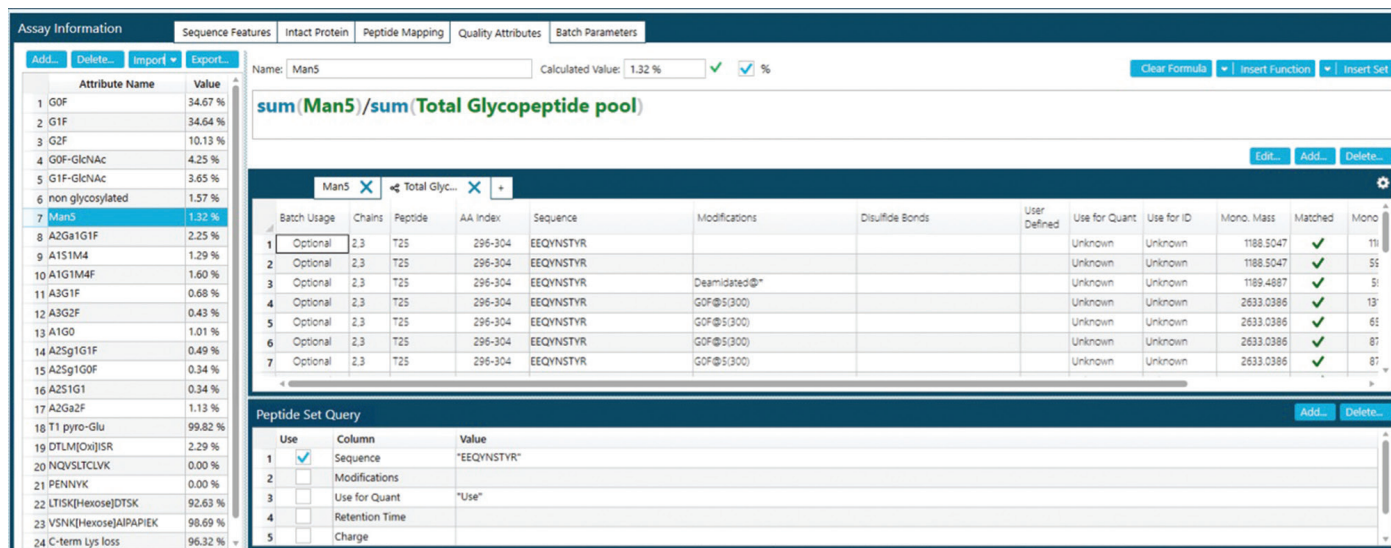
Assay Information

Sequence Features | Intact Protein | Peptide Mapping | Quality Attributes | Batch Parameters

Add... | Delete... | Import | Export...

| | Attribute Name | Value |
|---|---|---|
| 1 | G0F | 34.67 % |
| 2 | G1F | 34.64 % |
| 3 | G2F | 10.13 % |
| 4 | G0F-GlcNAc | 4.25 % |
| 5 | G1F-GlcNAc | 3.65 % |
| 6 | non glycosylated | 1.57 % |
| 7 | Man5 | 1.32 % |
| 8 | A2Ga1G1F | 2.25 % |
| 9 | A1S1M4 | 1.29 % |
| 10 | A1G1M4F | 1.60 % |
| 11 | A3G1F | 0.68 % |
| 12 | A3G2F | 0.43 % |
| 13 | A1G0 | 1.01 % |
| 14 | A2Sg1G1F | 0.49 % |
| 15 | A2Sg1G0F | 0.34 % |
| 16 | A2S1G1 | 0.34 % |
| 17 | A2Ga2F | 1.13 % |
| 18 | T1 pyro-Glu | 99.82 % |
| 19 | DTLM[Oxi]ISR | 2.29 % |
| 20 | NQVSLTCLVK | 0.00 % |
| 21 | PENNYK | 0.00 % |
| 22 | LTISK[Hexose]DTSK | 92.63 % |
| 23 | VSNK[Hexose]AIPAPIEK | 98.69 % |
| 24 | C-term Lys loss | 96.32 % |

Name: Man5 | Calculated Value: 1.32 % | %

Clear Formula | Insert Function | Insert Set

sum(Man5)/sum(Total Glycopeptide pool)

Edit... | Add... | Delete...

Man5 | Total Glyc... | +

| | Batch Usage | Chains | Peptide | AA Index | Sequence | Modifications | Disulfide Bonds | User Defined | Use for Quant | Use for ID | Mono. Mass | Matched | Mono |
|---|---|---|---|---|---|---|---|---|---|---|---|---|---|
| 1 | Optional | 2,3 | T25 | 296-304 | EEQYNSTYR | | | | Unknown | Unknown | 1188.5047 | ✓ | 11 |
| 2 | Optional | 2,3 | T25 | 296-304 | EEQYNSTYR | | | | Unknown | Unknown | 1188.5047 | ✓ | 59 |
| 3 | Optional | 2,3 | T25 | 296-304 | EEQYNSTYR | Deamidated@* | | | Unknown | Unknown | 1189.4887 | ✓ | 5 |
| 4 | Optional | 2,3 | T25 | 296-304 | EEQYNSTYR | G0F@5(300) | | | Unknown | Unknown | 2633.0386 | ✓ | 13 |
| 5 | Optional | 2,3 | T25 | 296-304 | EEQYNSTYR | G0F@5(300) | | | Unknown | Unknown | 2633.0386 | ✓ | 65 |
| 6 | Optional | 2,3 | T25 | 296-304 | EEQYNSTYR | G0F@5(300) | | | Unknown | Unknown | 2633.0386 | ✓ | 87 |
| 7 | Optional | 2,3 | T25 | 296-304 | EEQYNSTYR | G0F@5(300) | | | Unknown | Unknown | 2633.0386 | ✓ | 87 |

Peptide Set Query

Add... | Delete...

| | Use | Column | Value |
|---|---|---|---|
| 1 | ✓ | Sequence | "EEQYNSTYR" |
| 2 | | Modifications | |
| 3 | | Use for Quant | "Use" |
| 4 | | Retention Time | |
| 5 | | Charge | |